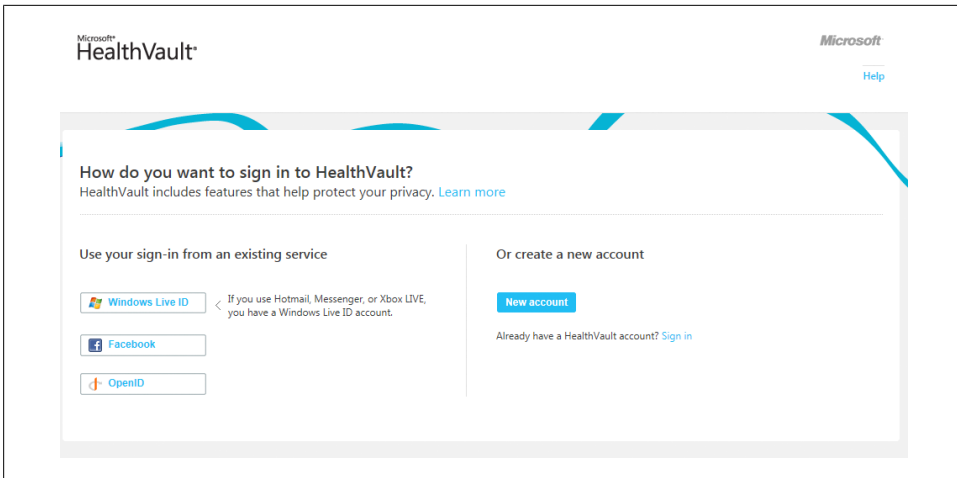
Microsoft® HealthVault®

Microsoft

Help

How do you want to sign in to HealthVault?
HealthVault includes features that help protect your privacy. Learn more

Use your sign-in from an existing service

Windows Live ID

If you use Hotmail, Messenger, or Xbox LIVE, you have a Windows Live ID account.

Facebook

OpenID

Or create a new account

New account

Already have a HealthVault account? Sign in